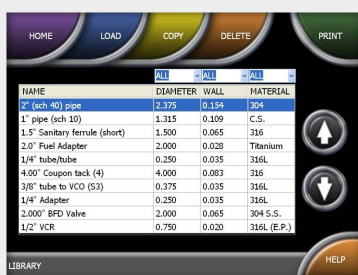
HOME LOAD COPY DELETE PRINT

ALL ALL ALL

| NAME | DIAMETER | WALL | MATERIAL |
|---|---|---|---|
| 2" (sch 40) pipe | 2.375 | 0.154 | 304 |
| 1" pipe (sch 10) | 1.315 | 0.109 | C.S. |
| 1.5" Sanitary ferrule (short) | 1.500 | 0.065 | 316 |
| 2.0" Fuel Adapter | 2.000 | 0.028 | Titanium |
| 1/4" tube/tube | 0.250 | 0.035 | 316L |
| 4.00" Coupon tack (4) | 4.000 | 0.083 | 316 |
| 3/8" tube to VCO (S3) | 0.375 | 0.035 | 316L |
| 1/4" Adapter | 0.250 | 0.035 | 316L |
| 2.000" BFD Valve | 2.000 | 0.065 | 304 S.S. |
| 1/2" VCR | 0.750 | 0.020 | 316L (E.P.) |

LIBRARY

HELP